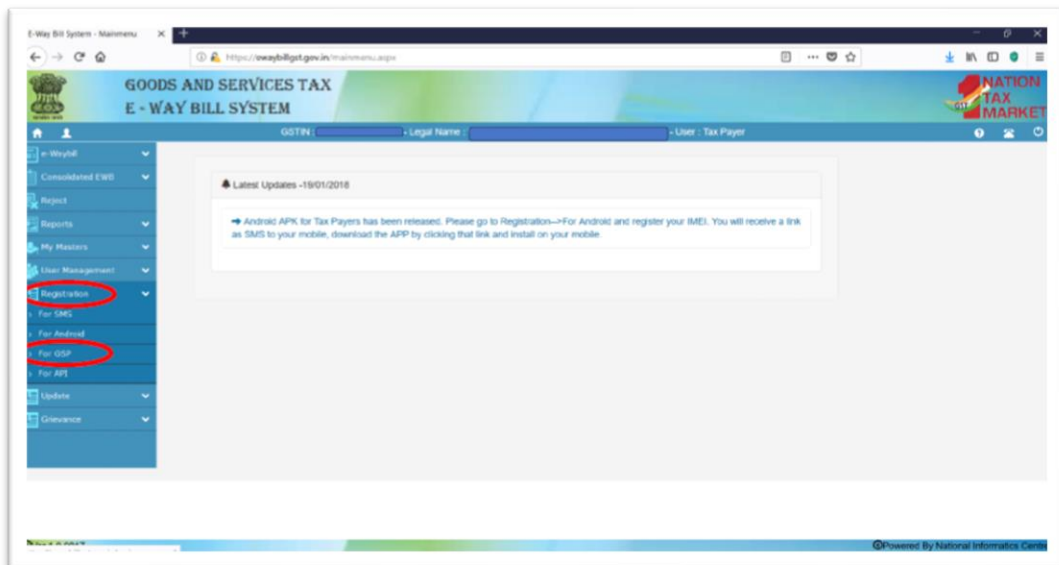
E-Way Bill System - Mainmenu

https://ewaybillgst.gov.in/mainmenu.aspx

GOODS AND SERVICES TAX
E - WAY BILL SYSTEM

NATION TAX MARKET

GSTIN : - Legal Name : - User : Tax Payer

e-Waybill
Consolidated EWB
Reject
Reports
My Masters
User Management
Registration
For SMS
For Android
For GSP
For API
Update
Grievance

Latest Updates -19/01/2018

➜ Android APK for Tax Payers has been released. Please go to Registration-->For Android and register your IMEI. You will receive a link as SMS to your mobile, download the APP by clicking that link and install on your mobile

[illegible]

©Powered By National Informatics Centre